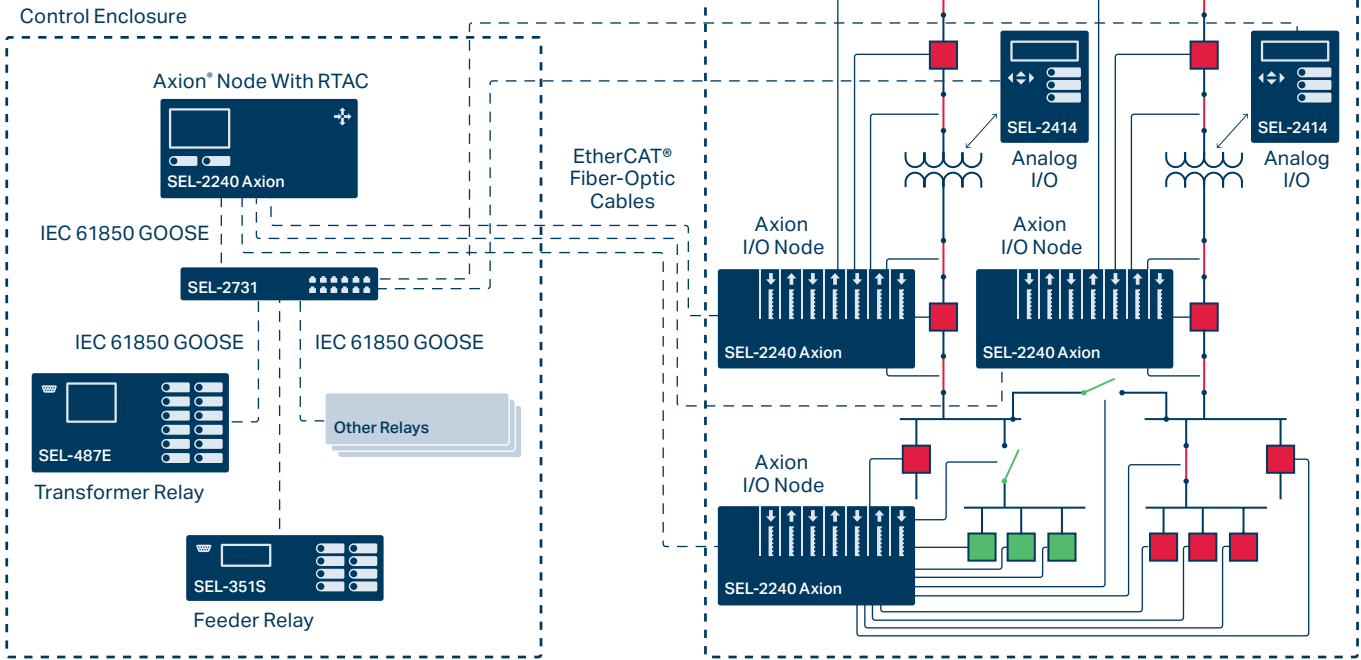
Control Enclosure

Axion® Node With RTAC

SEL-2240 Axion

IEC 61850 GOOSE

SEL-2731

IEC 61850 GOOSE

IEC 61850 GOOSE

SEL-487E

Transformer Relay

Other Relays

SEL-351S

Feeder Relay

EtherCAT® Fiber-Optic Cables

SEL-2414

Analog I/O

SEL-2414

Analog I/O

Axion I/O Node

SEL-2240 Axion

Axion I/O Node

SEL-2240 Axion

Axion I/O Node

SEL-2240 Axion